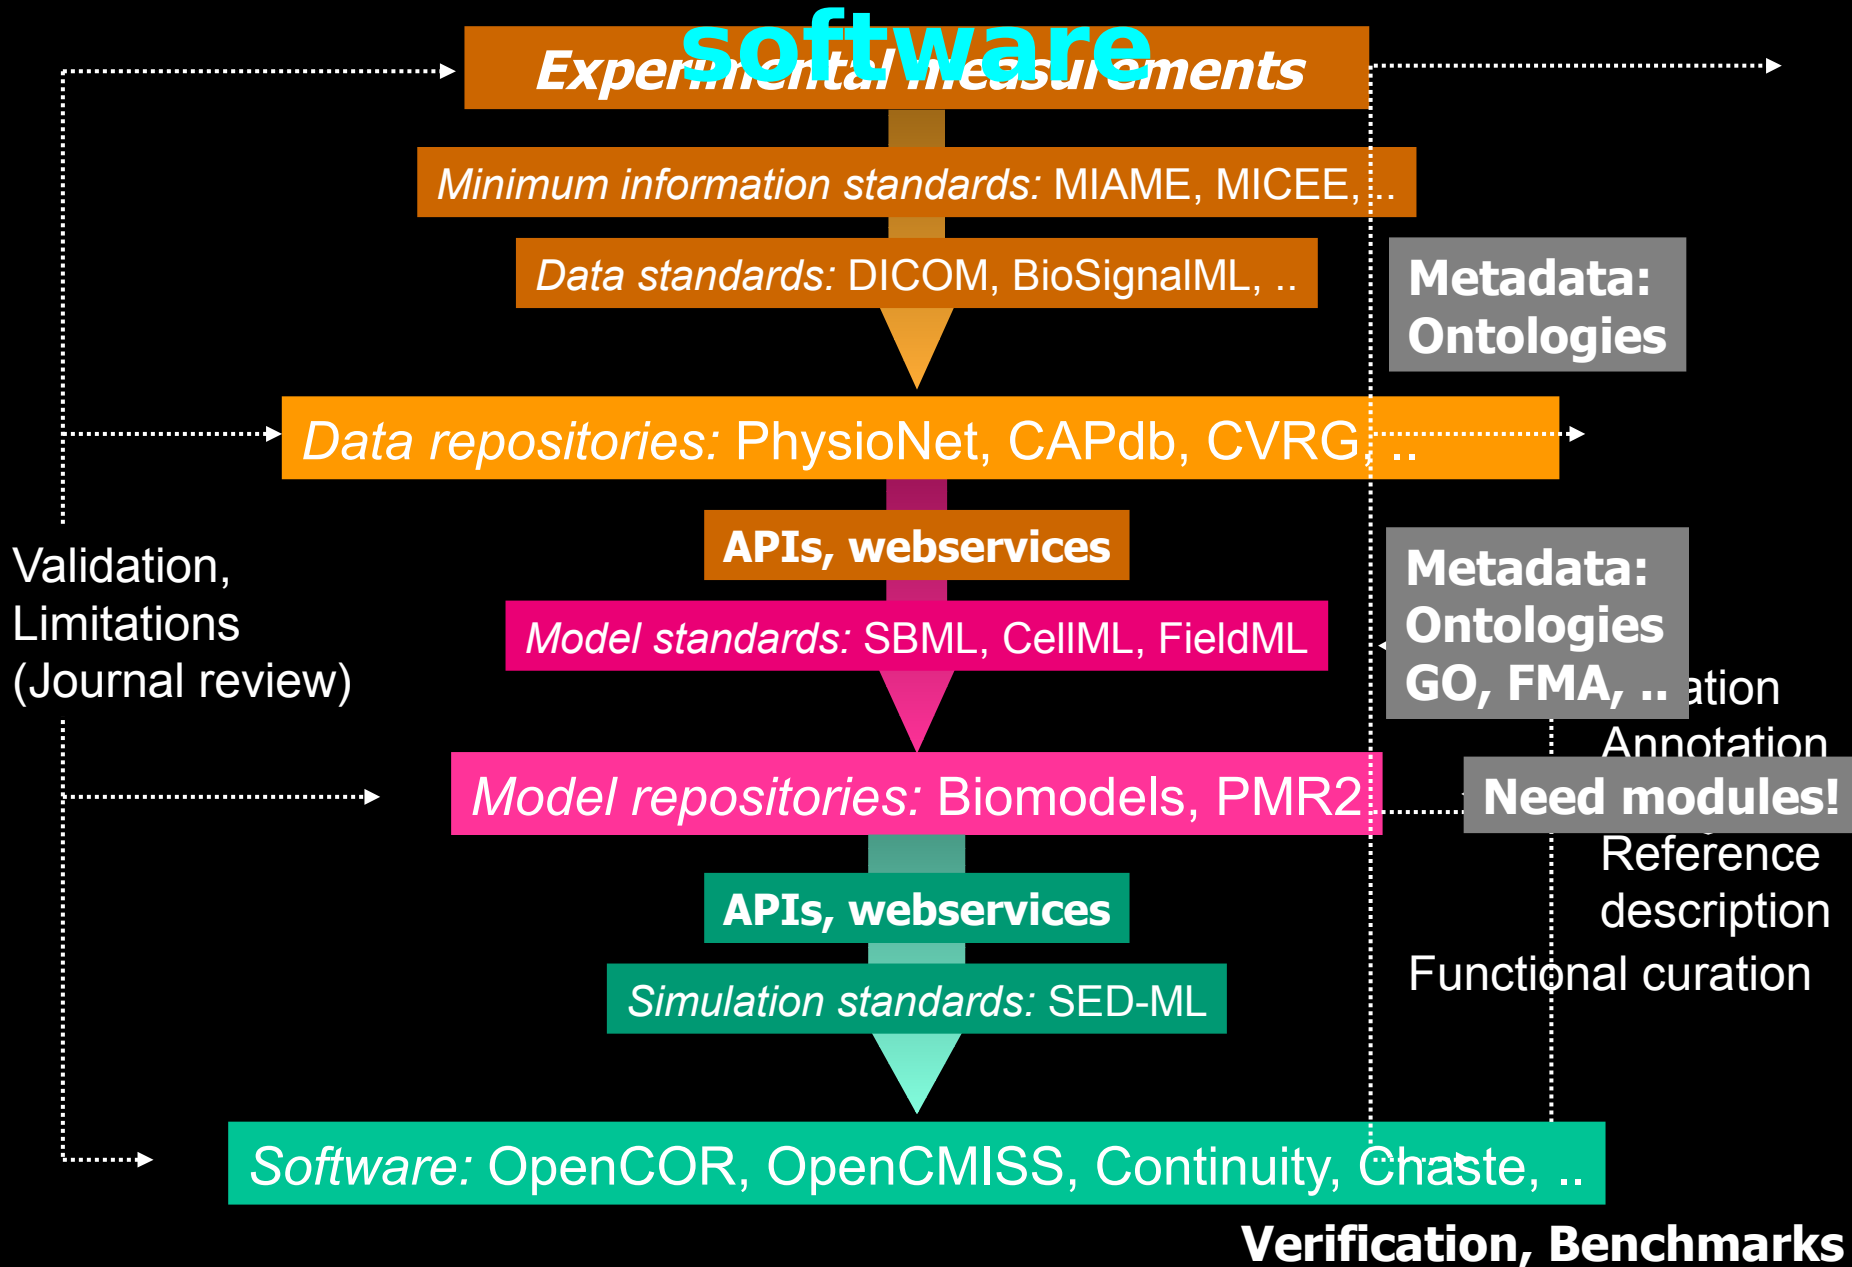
software

Experimental measurements

Minimum information standards: MIAME, MICEE, ..

Data standards: DICOM, BioSignalML, ..

Metadata: Ontologies

Data repositories: PhysioNet, CAPdb, CVRG, ..

APIs, webservices

Validation, Limitations (Journal review)

Metadata: Ontologies GO, FMA, ..

Model standards: SBML, CellML, FieldML

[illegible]ation

Annotation

Model repositories: Biomodels, PMR2

Need modules!

Reference description

APIs, webservices

Functional curation

Simulation standards: SED-ML

Software: OpenCOR, OpenCMISS, Continuity, Chaste, ..

Verification, Benchmarks